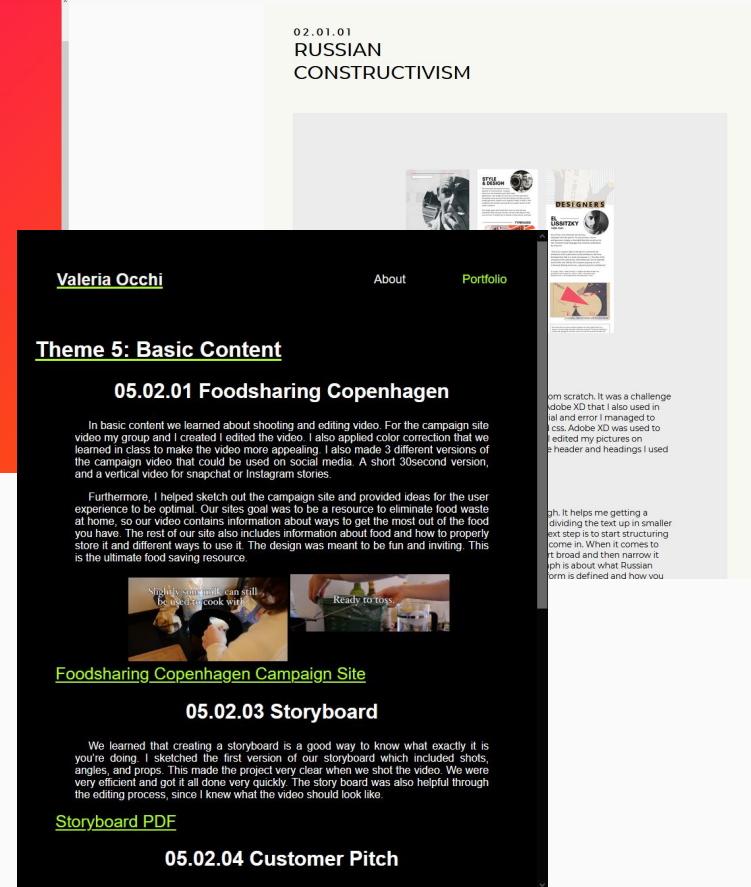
02.01.01
RUSSIAN CONSTRUCTIVISM

STYLE & DESIGN

DESIGNERS

EL LISSITZKY

om scratch. It was a challenge dobe XD that I also used in ial and error I managed to d css. Adobe XD was used to l edited my pictures on e header and headings I used

gh. It helps me getting a dividing the text up in smaller ext step is to start structuring come in. When it comes to rt broad and then narrow it aph is about what Russian form is defined and how you

Valeria Occhi

About

Portfolio

Theme 5: Basic Content

05.02.01 Foodsharing Copenhagen

In basic content we learned about shooting and editing video. For the campaign site video my group and I created I edited the video. I also applied color correction that we learned in class to make the video more appealing. I also made 3 different versions of the campaign video that could be used on social media. A short 30second version, and a vertical video for snapchat or Instagram stories.

Furthermore, I helped sketch out the campaign site and provided ideas for the user experience to be optimal. Our sites goal was to be a resource to eliminate food waste at home, so our video contains information about ways to get the most out of the food you have. The rest of our site also includes information about food and how to properly store it and different ways to use it. The design was meant to be fun and inviting. This is the ultimate food saving resource.

Slightly sour milk can still be used to cook with

Ready to toss

Foodsharing Copenhagen Campaign Site

05.02.03 Storyboard

We learned that creating a storyboard is a good way to know what exactly it is you're doing. I sketched the first version of our storyboard which included shots, angles, and props. This made the project very clear when we shot the video. We were very efficient and got it all done very quickly. The story board was also helpful through the editing process, since I knew what the video should look like.

Storyboard PDF

05.02.04 Customer Pitch